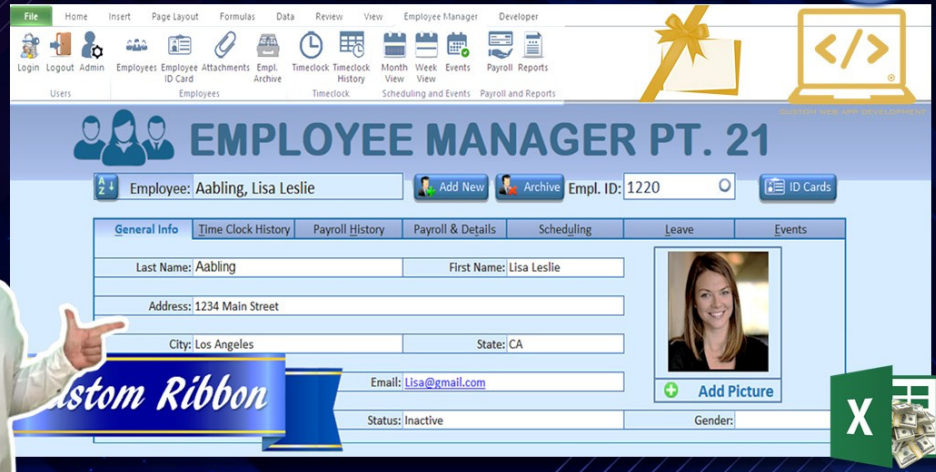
File Home Insert Page Layout Formulas Data Review View Employee Manager Developer

Login Logout Admin
Users

Employees Employee ID Card Attachments Empl. Archive
Employees

Timeclock Timeclock History
Timeclock

Month View Week View Events
Scheduling and Events

Payroll Reports
Payroll and Reports

EMPLOYEE MANAGER PT. 21

Employee: Aabling, Lisa Leslie
Add New
Archive
Empl. ID: 1220
ID Cards

General Info | Time Clock History | Payroll History | Payroll & Details | Scheduling | Leave | Events

Last Name: Aabling
First Name: Lisa Leslie
Address: 1234 Main Street
City: Los Angeles
State: CA
Email: Lisa@gmail.com
Status: Inactive
Gender:
Add Picture

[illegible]stom Ribbon